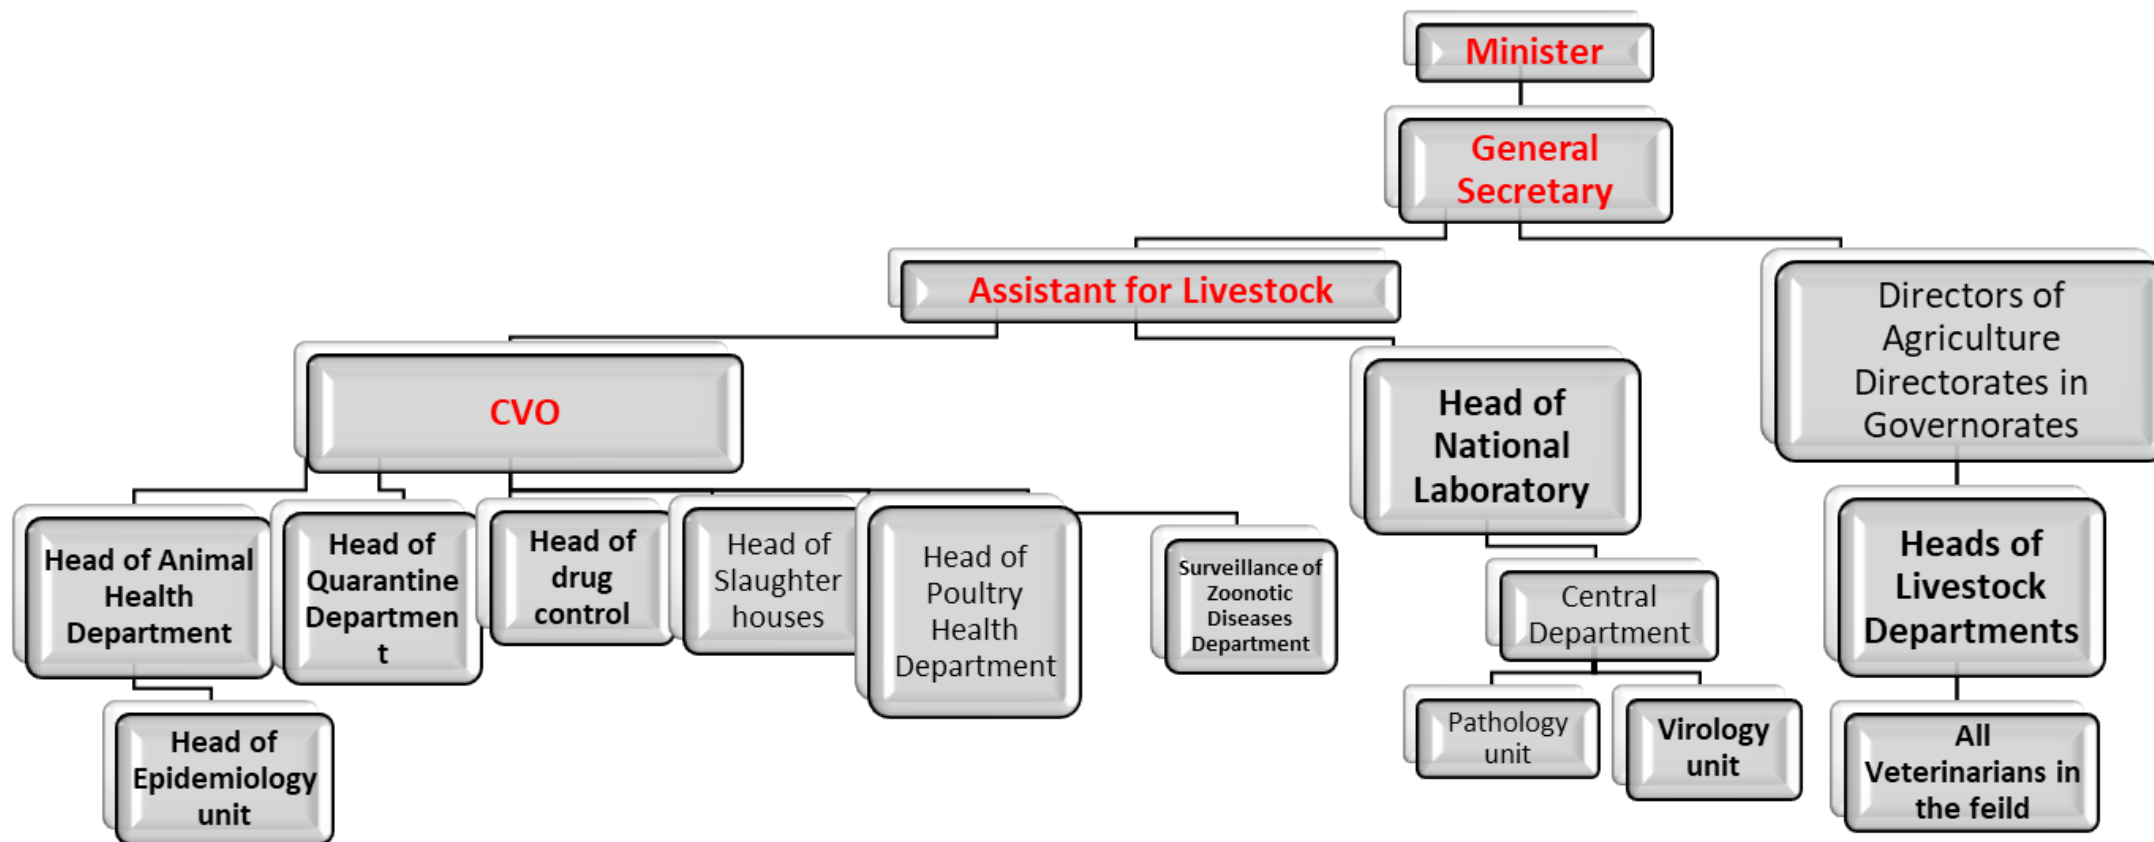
Minister

General Secretary

Assistant for Livestock

Directors of Agriculture Directorates in Governorates

CVO

Head of National Laboratory

Heads of Livestock Departments

Head of Animal Health Department

Head of Quarantine Department

Head of drug control

Head of Slaughter houses

Head of Poultry Health Department

Surveillance of Zoonotic Diseases Department

Central Department

Head of Epidemiology unit

Pathology unit

Virology unit

All Veterinarians in the feild